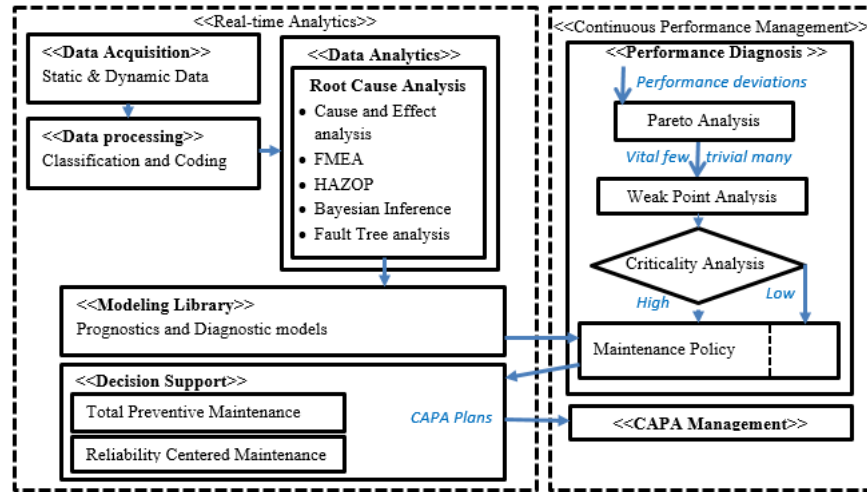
<<Real-time Analytics>>

<<Data Acquisition>>
Static & Dynamic Data

<<Data processing>>
Classification and Coding

<<Data Analytics>>
Root Cause Analysis
- Cause and Effect analysis
- FMEA
- HAZOP
- Bayesian Inference
- Fault Tree analysis

<<Modeling Library>>
Prognostics and Diagnostic models

<<Decision Support>>
Total Preventive Maintenance
Reliability Centered Maintenance

CAPA Plans

<<Continuous Performance Management>>

<<Performance Diagnosis >>
Performance deviations
Pareto Analysis
Vital few trivial many
Weak Point Analysis
Criticality Analysis
High
Low
Maintenance Policy

<<CAPA Management>>